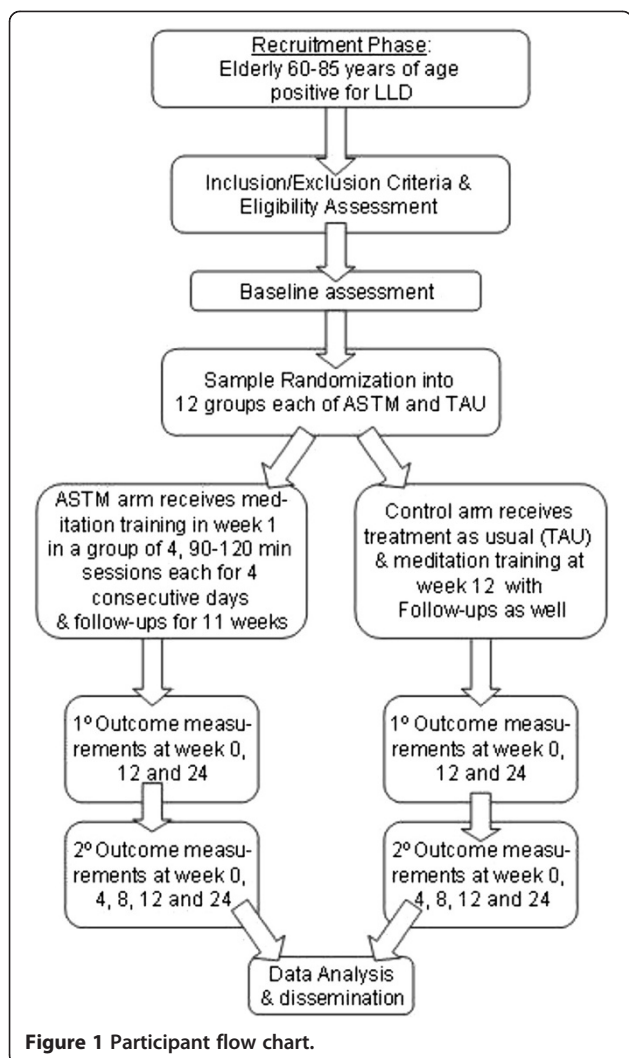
Recruitment Phase:
Elderly 60-85 years of age positive for LLD

Inclusion/Exclusion Criteria & Eligibility Assessment

Baseline assessment

Sample Randomization into 12 groups each of ASTM and TAU

ASTM arm receives meditation training in week 1 in a group of 4, 90-120 min sessions each for 4 consecutive days & follow-ups for 11 weeks

Control arm receives treatment as usual (TAU) & meditation training at week 12 with Follow-ups as well

1º Outcome measurements at week 0, 12 and 24

1º Outcome measurements at week 0, 12 and 24

2º Outcome measurements at week 0, 4, 8, 12 and 24

2º Outcome measurements at week 0, 4, 8, 12 and 24

Data Analysis & dissemination

**Figure 1 Participant flow chart.**